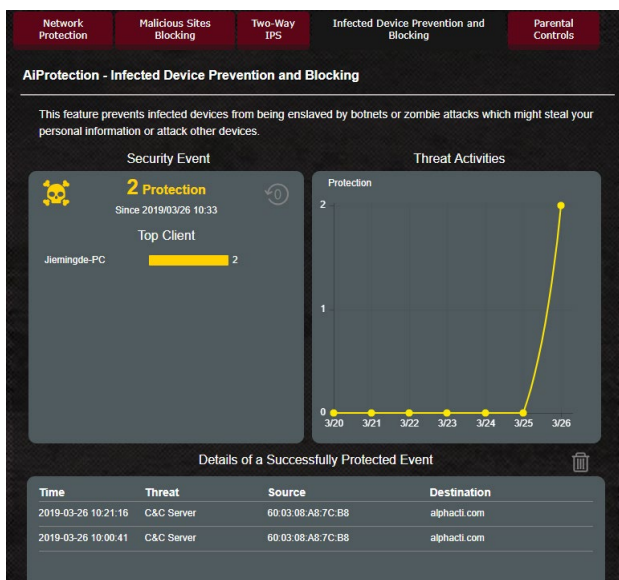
Network Protection | Malicious Sites Blocking | Two-Way IPS | Infected Device Prevention and Blocking | Parental Controls

AiProtection - Infected Device Prevention and Blocking

This feature prevents infected devices from being enslaved by botnets or zombie attacks which might steal your personal information or attack other devices.

Security Event

2 Protection
Since 2019/03/26 10:33

Top Client

Jiemingde-PC 2

Threat Activities

Protection
2
1
0
3/20 3/21 3/22 3/23 3/24 3/25 3/26

Details of a Successfully Protected Event

| Time | Threat | Source | Destination |
|---|---|---|---|
| 2019-03-26 10:21:16 | C&C Server | 60:03:08:A8:7C:B8 | alphacti.com |
| 2019-03-26 10:00:41 | C&C Server | 60:03:08:A8:7C:B8 | alphacti.com |